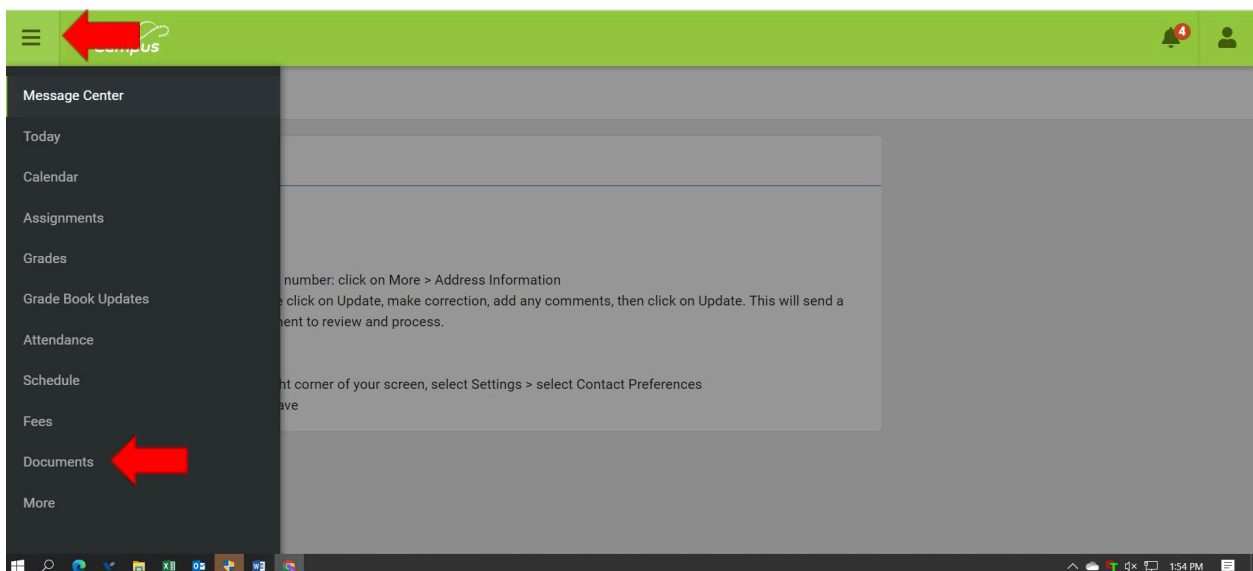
Campus

4

Message Center
Today
Calendar
Assignments
Grades
Grade Book Updates
Attendance
Schedule
Fees
Documents
More

number: click on More > Address Information
click on Update, make correction, add any comments, then click on Update. This will send a
ent to review and process.

t corner of your screen, select Settings > select Contact Preferences
ave

1:54 PM